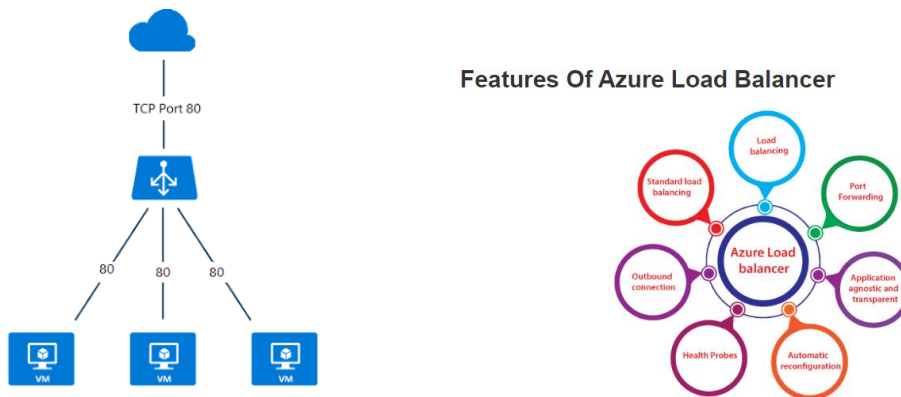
TCP Port 80

80
80
80

VM
VM
VM

Features Of Azure Load Balancer

Load balancing

Port Forwarding

Application agnostic and transparent

Automatic reconfiguration

Health Probes

Outbound connection

Standard load balancing

Azure Load balancer